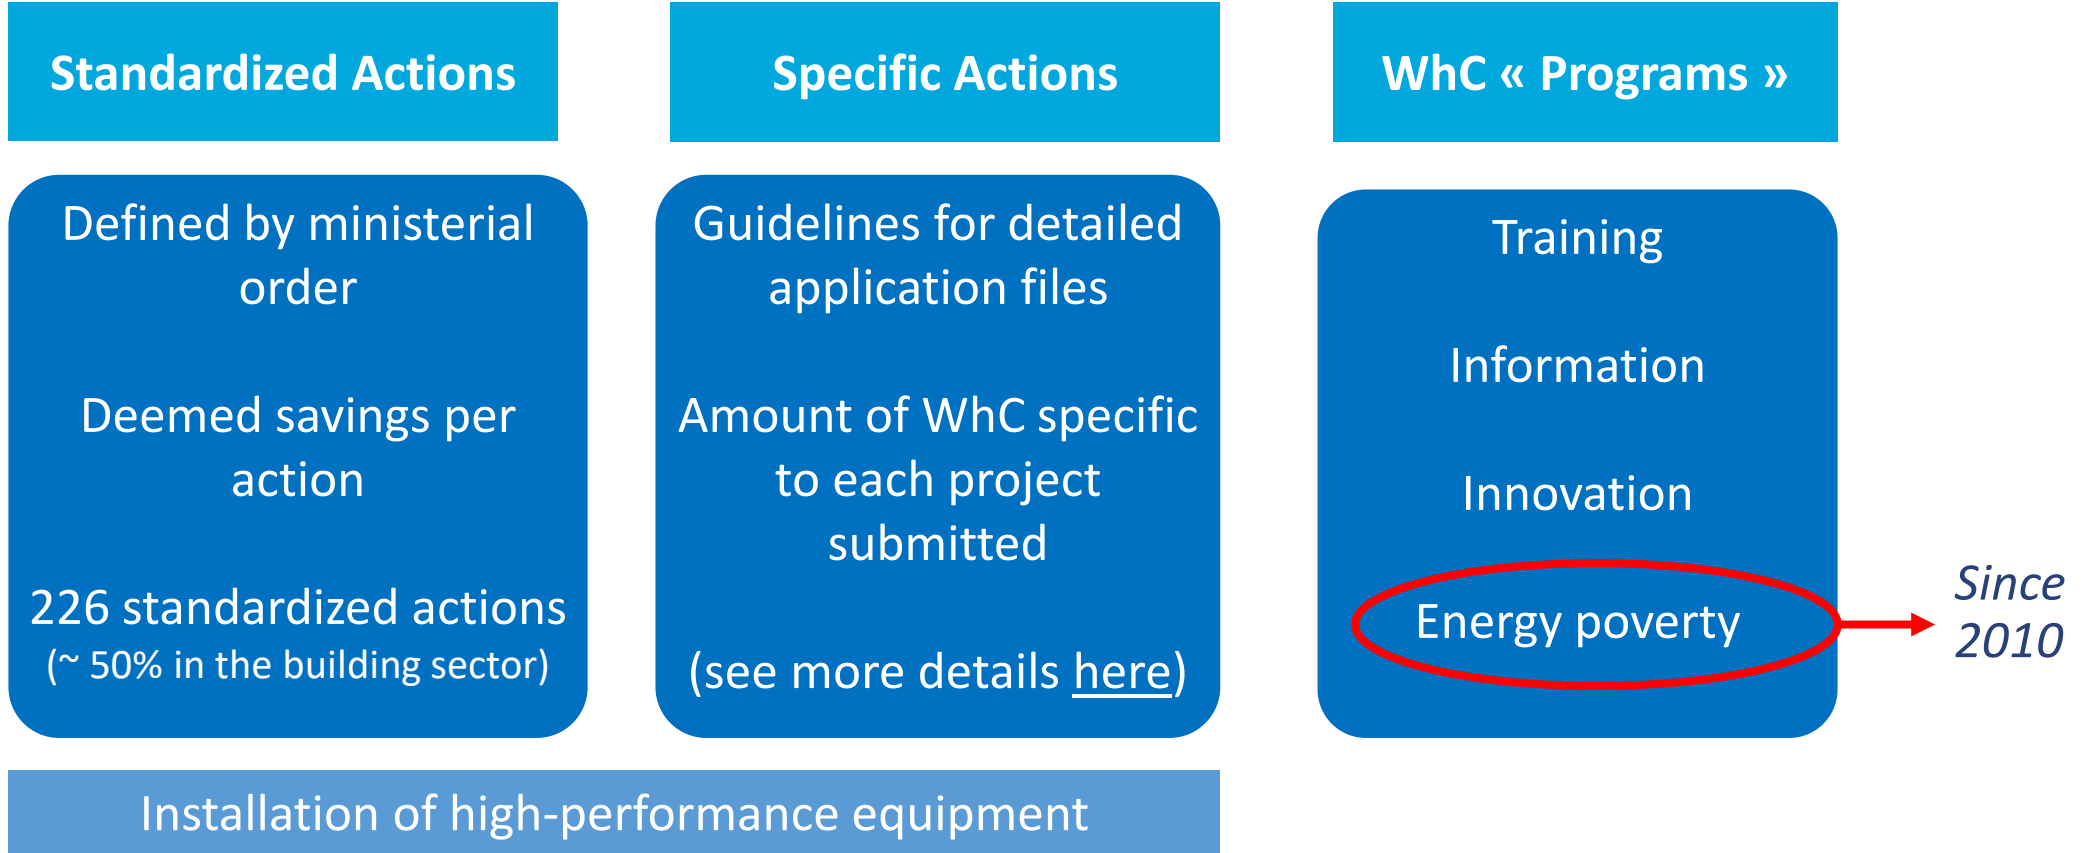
Standardized Actions

Defined by ministerial order

Deemed savings per action

226 standardized actions
(~ 50% in the building sector)

Specific Actions

Guidelines for detailed application files

Amount of WhC specific to each project submitted

(see more details here)

WhC « Programs »

Training

Information

Innovation

Energy poverty

Since 2010

Installation of high-performance equipment